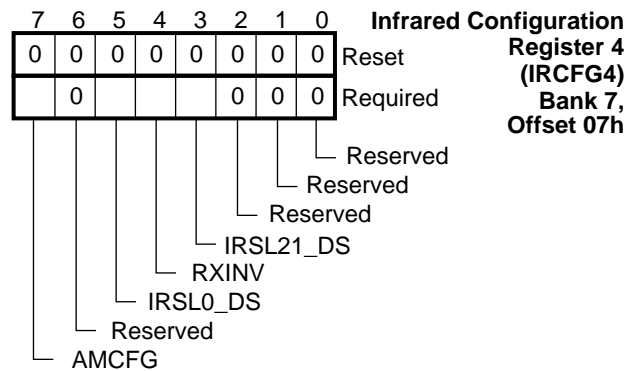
| 7 | 6 | 5 | 4 | 3 | 2 | 1 | 0 | |
|---|---|---|---|---|---|---|---|---|
| 0 | 0 | 0 | 0 | 0 | 0 | 0 | 0 | Reset |
| | 0 | | | | 0 | 0 | 0 | Required |

**Infrared Configuration Register 4 (IRCFG4) Bank 7, Offset 07h**

Reserved
Reserved
Reserved
IRSL21_DS
RXINV
IRSL0_DS
Reserved
AMCFG